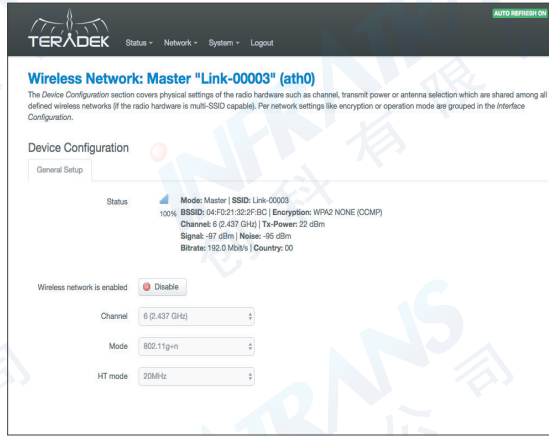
TERADEK Status ▾ Network ▾ System ▾ Logout

AUTO REFRESH ON

Wireless Network: Master "Link-00003" (ath0)

The Device Configuration section covers physical settings of the radio hardware such as channel, transmit power or antenna selection which are shared among all defined wireless networks (if the radio hardware is multi-SSID capable). Per network settings like encryption or operation mode are grouped in the Interface Configuration.

Device Configuration

General Setup

Status

100%

Mode: Master | SSID: Link-00003
BSSID: 04:F0:21:32:2F:BC | Encryption: WPA2 NONE (CCMP)
Channel: 6 (2.437 GHz) | Tx-Power: 22 dBm
Signal: -97 dBm | Noise: -95 dBm
Bitrate: 192.0 Mbit/s | Country: 00

Wireless network is enabled

Disable

Channel 6 (2.437 GHz)

Mode 802.11g+n

HT mode 20MHz